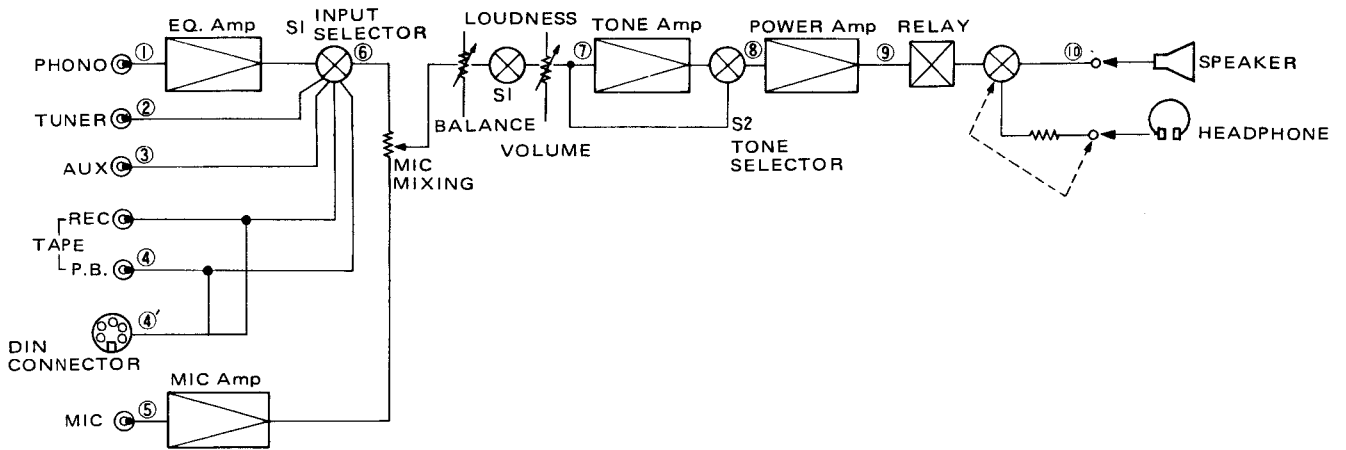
EQ. Amp
SI INPUT SELECTOR
LOUDNESS
TONE Amp
POWER Amp
RELAY
PHONO ①
⑥
⑦
⑧
⑨
⑩
SPEAKER
TUNER ②
SI
BALANCE
S2
HEADPHONE
AUX ③
MIC MIXING
VOLUME
TONE SELECTOR
TAPE
REC
P.B. ④
DIN CONNECTOR ④'
MIC Amp
MIC ⑤